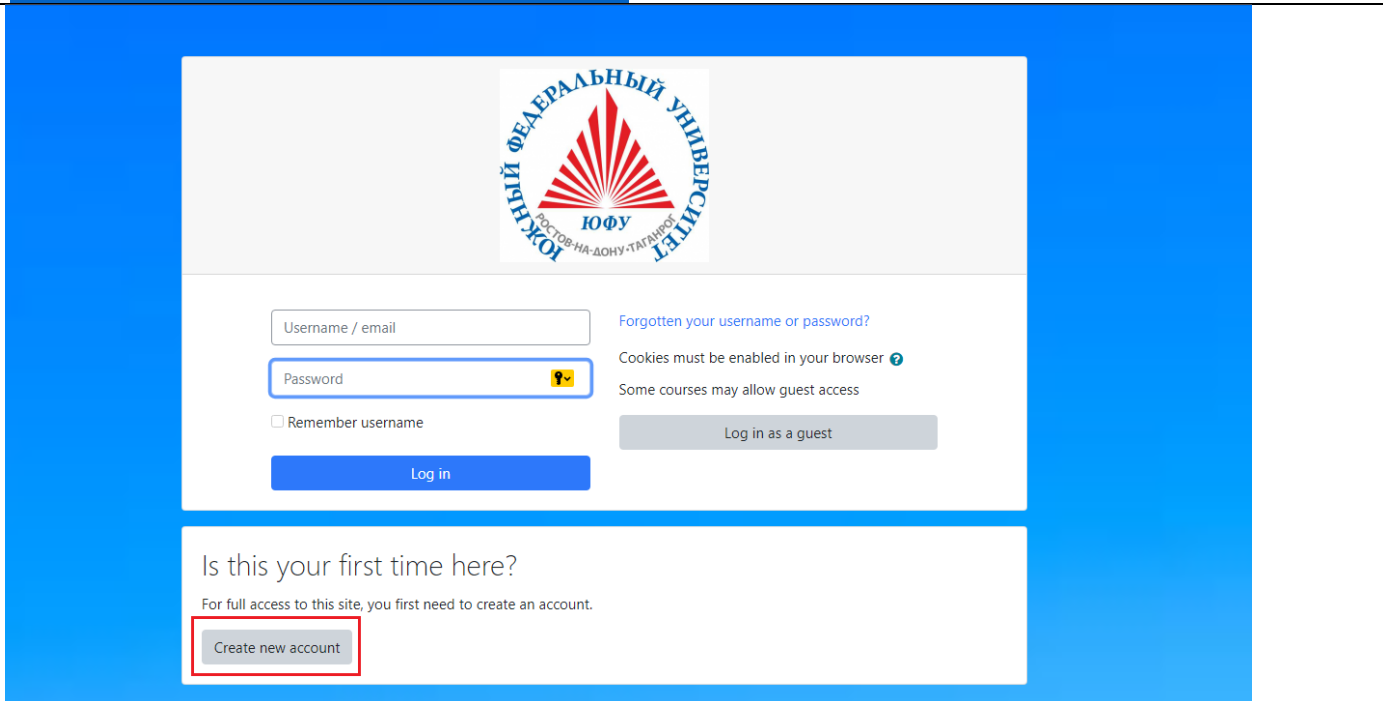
ЮЖНЫЙ ФЕДЕРАЛЬНЫЙ УНИВЕРСИТЕТ
ЮФУ
РОСТОВ-НА-ДОНУ-ТАГАНРОГ

Username / email

Password

Remember username

Log in

Forgotten your username or password?

Cookies must be enabled in your browser

Some courses may allow guest access

Log in as a guest

Is this your first time here?

For full access to this site, you first need to create an account.

Create new account